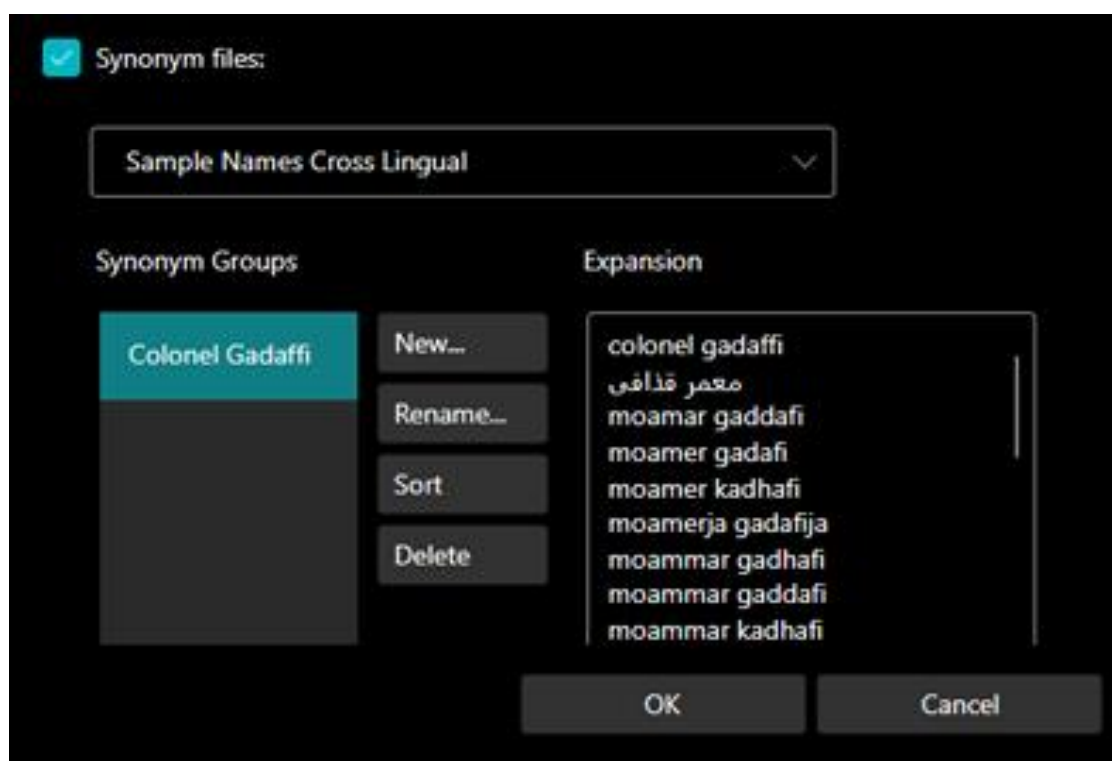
Synonym files:

Sample Names Cross Lingual

Synonym Groups

Expansion

Colonel Gadaffi

New...

Rename...

Sort

Delete

colonel gadaffi
معمر قذافى
moamar gaddafi
moamer gadafi
moamer kadhafi
moamerja gadafija
moammar gadhafi
moammar gaddafi
moammar kadhafi

OK

Cancel